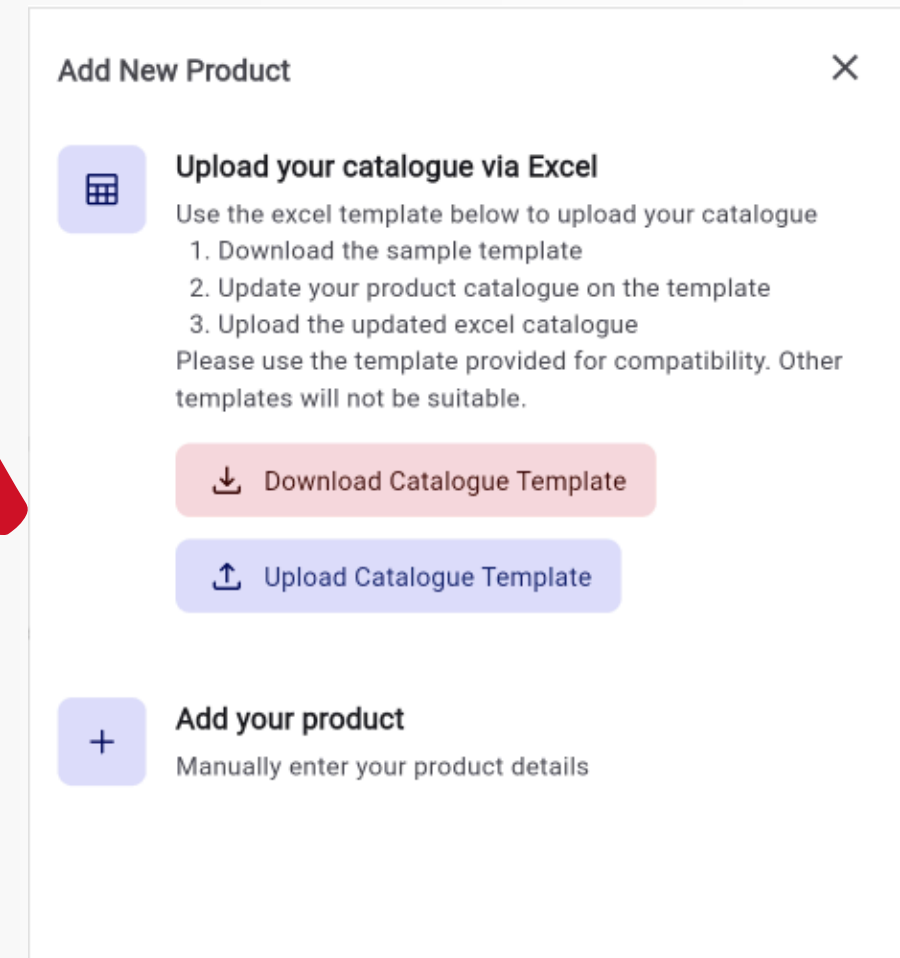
Add New Product

Upload your catalogue via Excel

Use the excel template below to upload your catalogue
1. Download the sample template
2. Update your product catalogue on the template
3. Upload the updated excel catalogue
Please use the template provided for compatibility. Other templates will not be suitable.

Download Catalogue Template

Upload Catalogue Template

Add your product

Manually enter your product details